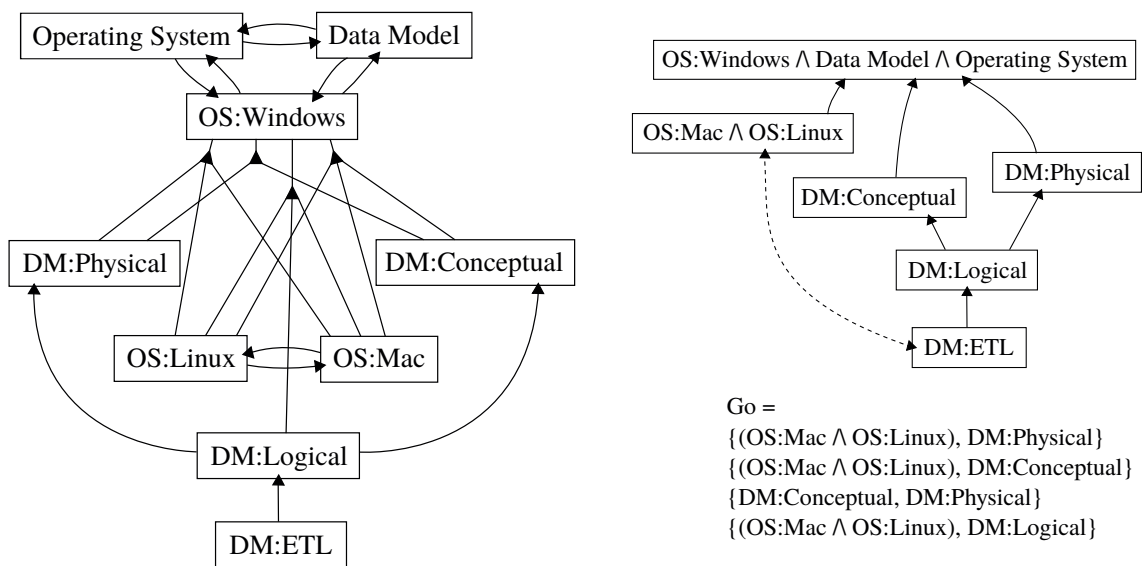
Operating System
Data Model
OS:Windows
DM:Physical
DM:Conceptual
OS:Linux
OS:Mac
DM:Logical
DM:ETL

OS:Windows $\wedge$ Data Model $\wedge$ Operating System
OS:Mac $\wedge$ OS:Linux
DM:Physical
DM:Conceptual
DM:Logical
DM:ETL

Go =
{(OS:Mac $\wedge$ OS:Linux), DM:Physical}
{(OS:Mac $\wedge$ OS:Linux), DM:Conceptual}
{DM:Conceptual, DM:Physical}
{(OS:Mac $\wedge$ OS:Linux), DM:Logical}